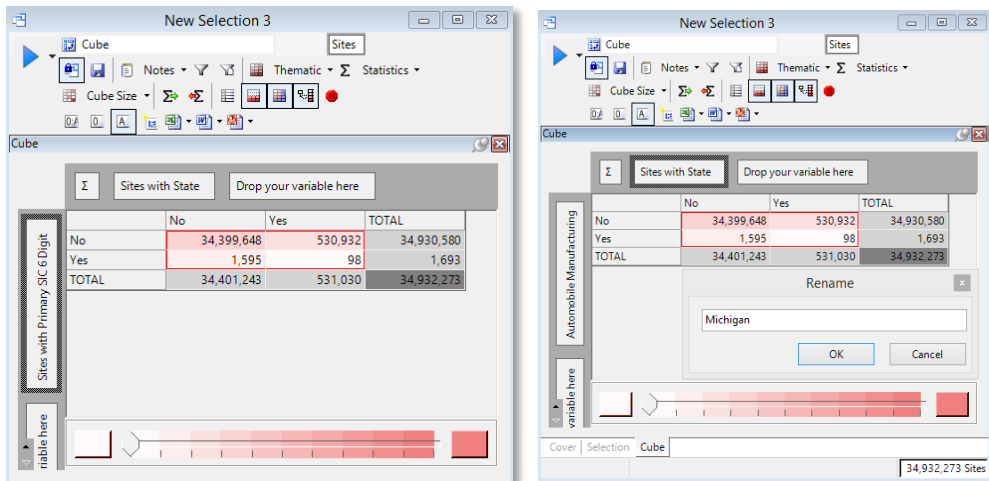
New Selection 3

Cube

Sites

Notes

Thematic

Statistics

Cube Size

0.0

0_

A_

Cube

Σ

Sites with State

Drop your variable here

Sites with Primary SIC 6 Digit

variable here

|  | No | Yes | TOTAL |
|---|---|---|---|
| No | 34,399,648 | 530,932 | 34,930,580 |
| Yes | 1,595 | 98 | 1,693 |
| TOTAL | 34,401,243 | 531,030 | 34,932,273 |

New Selection 3

Cube

Sites

Notes

Thematic

Statistics

Cube Size

0.0

0_

A_

Cube

Σ

Sites with State

Drop your variable here

Automobile Manufacturing

variable here

|  | No | Yes | TOTAL |
|---|---|---|---|
| No | 34,399,648 | 530,932 | 34,930,580 |
| Yes | 1,595 | 98 | 1,693 |
| TOTAL | 34,401,243 | 531,030 | 34,932,273 |

Rename

x

Michigan

OK

Cancel

Cover

Selection

Cube

34,932,273 Sites